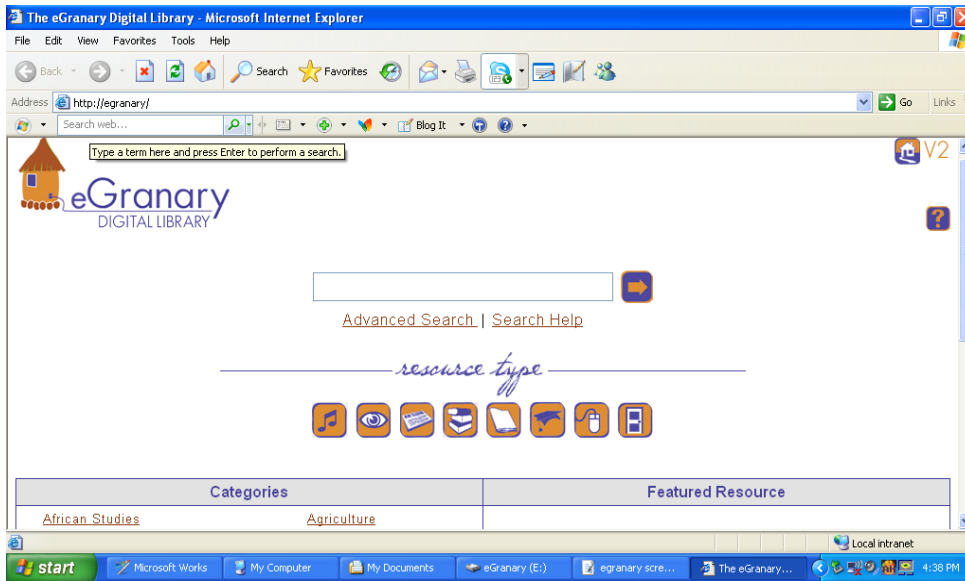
The eGranary Digital Library - Microsoft Internet Explorer

File Edit View Favorites Tools Help

Back Search Favorites

Address http://egranary/ Go Links

Search web... Blog It

Type a term here and press Enter to perform a search.

V2

eGranary DIGITAL LIBRARY

?

Advanced Search | Search Help

resource type

| Categories | Featured Resource |
|---|---|
| African Studies Agriculture | |

Local intranet

start Microsoft Works My Computer My Documents eGranary (E:) egranary scre... The eGranary... 4:38 PM